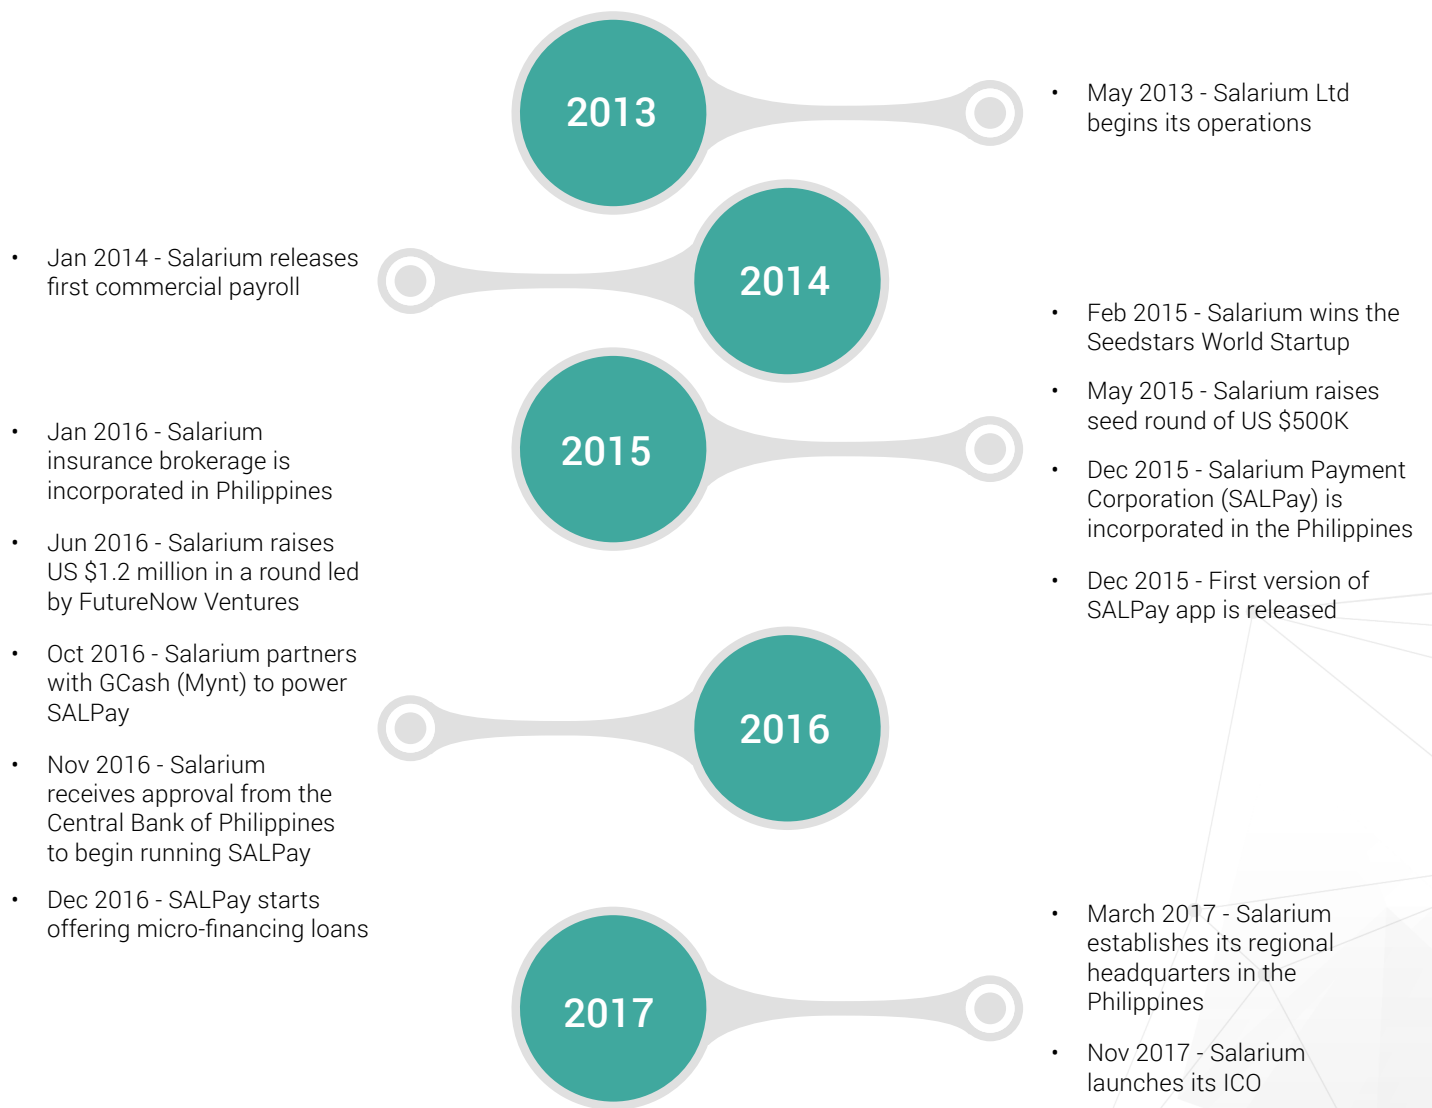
2013

• May 2013 - Salarium Ltd begins its operations

• Jan 2014 - Salarium releases first commercial payroll

2014

• Feb 2015 - Salarium wins the Seedstars World Startup

• May 2015 - Salarium raises seed round of US $500K

• Dec 2015 - Salarium Payment Corporation (SALPay) is incorporated in the Philippines

• Dec 2015 - First version of SALPay app is released

2015

• Jan 2016 - Salarium insurance brokerage is incorporated in Philippines

• Jun 2016 - Salarium raises US $1.2 million in a round led by FutureNow Ventures

• Oct 2016 - Salarium partners with GCash (Mynt) to power SALPay

• Nov 2016 - Salarium receives approval from the Central Bank of Philippines to begin running SALPay

• Dec 2016 - SALPay starts offering micro-financing loans

2016

2017

• March 2017 - Salarium establishes its regional headquarters in the Philippines

• Nov 2017 - Salarium launches its ICO